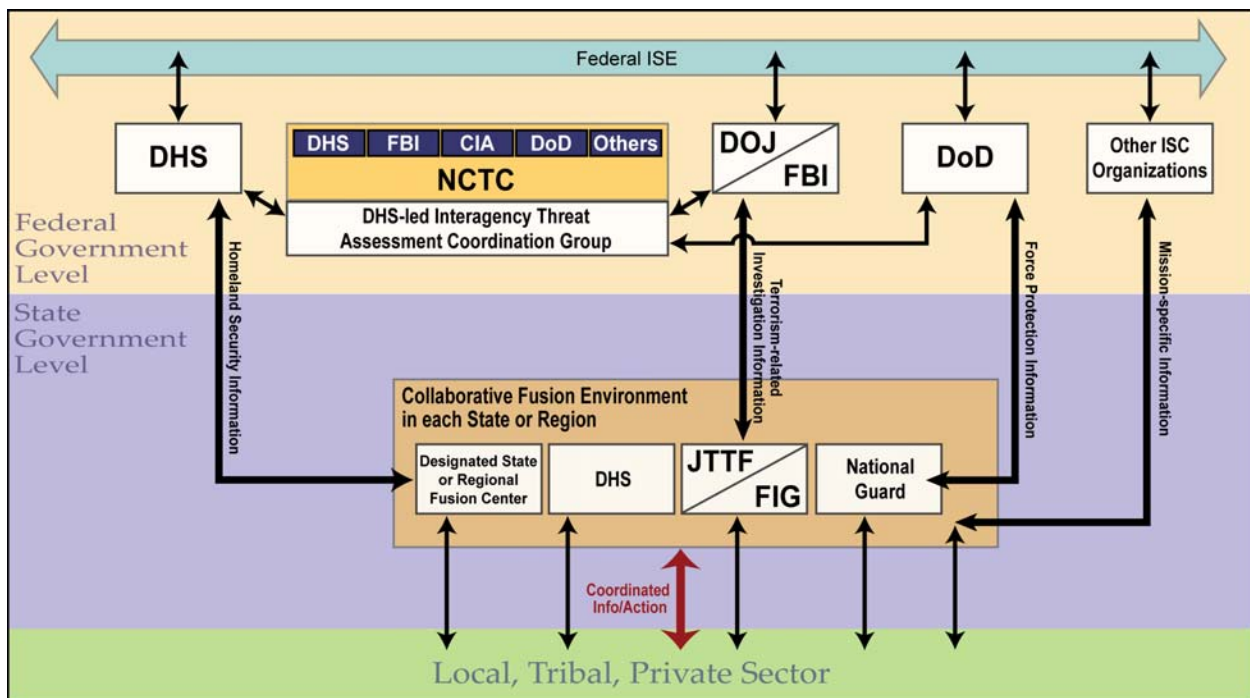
Federal ISE

DHS

DHS | FBI | CIA | DoD | Others

NCTC

DHS-led Interagency Threat Assessment Coordination Group

DOJ

FBI

DoD

Other ISC Organizations

Federal Government Level

State Government Level

Homeland Security Information

Terrorism-related Investigation Information

Force Protection Information

Mission-specific Information

Collaborative Fusion Environment in each State or Region

Designated State or Regional Fusion Center

DHS

JTTF

FIG

National Guard

Coordinated Info/Action

Local, Tribal, Private Sector